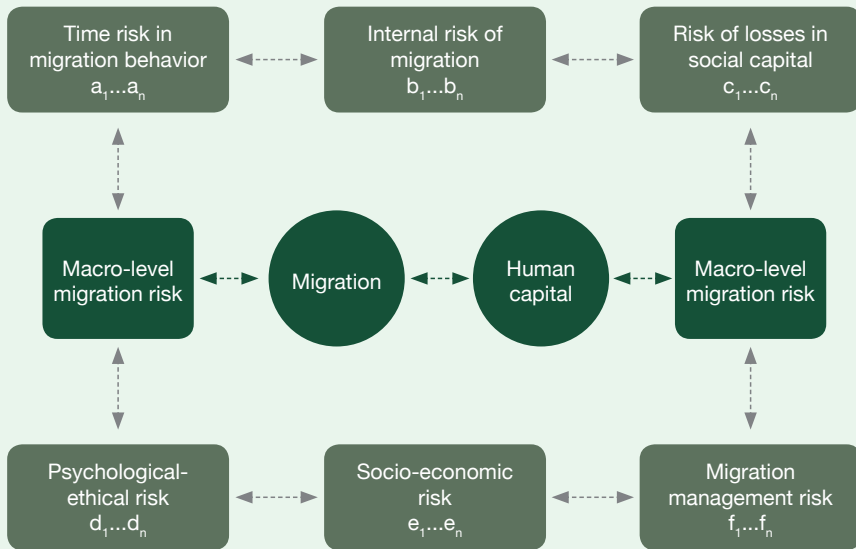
Time risk in migration behavior
$a_1 ... a_n$

Internal risk of migration
$b_1 ... b_n$

Risk of losses in social capital
$c_1 ... c_n$

Macro-level migration risk

Migration

Human capital

Macro-level migration risk

Psychological-ethical risk
$d_1 ... d_n$

Socio-economic risk
$e_1 ... e_n$

Migration management risk
$f_1 ... f_n$